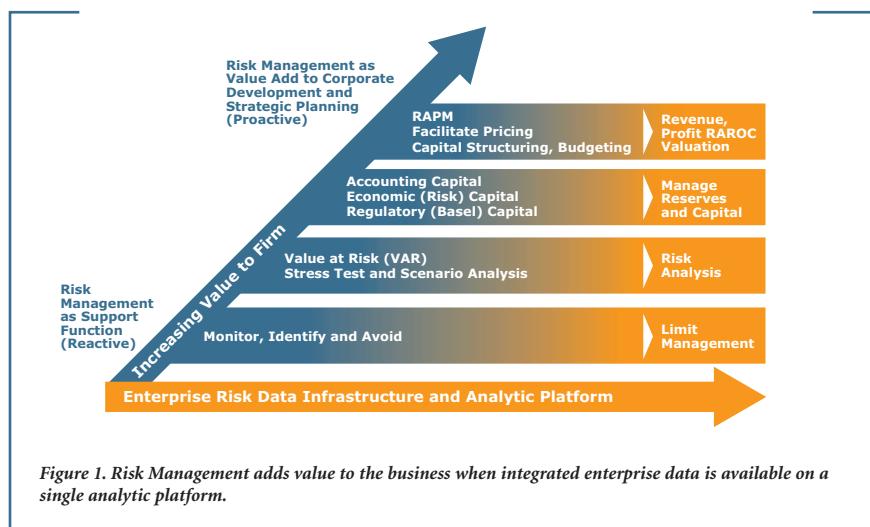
Risk Management as Value Add to Corporate Development and Strategic Planning (Proactive)

RAPM
Facilitate Pricing
Capital Structuring, Budgeting

Revenue, Profit RAROC Valuation

Accounting Capital
Economic (Risk) Capital
Regulatory (Basel) Capital

Manage Reserves and Capital

Increasing Value to Firm

Value at Risk (VAR)
Stress Test and Scenario Analysis

Risk Analysis

Risk Management as Support Function (Reactive)

Monitor, Identify and Avoid

Limit Management

Enterprise Risk Data Infrastructure and Analytic Platform

*Figure 1. Risk Management adds value to the business when integrated enterprise data is available on a single analytic platform.*